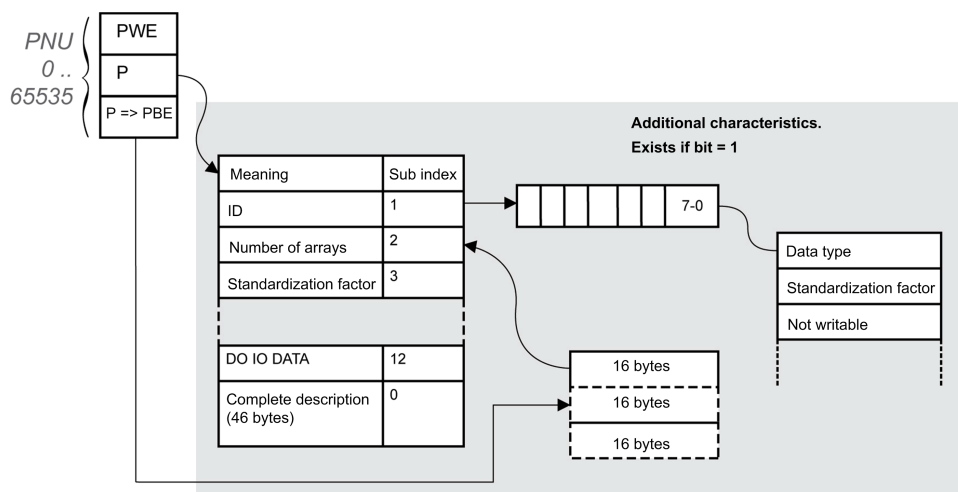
PNU
0 ..
65535

PWE

P

P => PBE

Additional characteristics.
Exists if bit = 1

| Meaning | Sub index |
|---|---|
| ID | 1 |
| Number of arrays | 2 |
| Standardization factor | 3 |
| | |
| DO IO DATA | 12 |
| Complete description (46 bytes) | 0 |

7-0

Data type

Standardization factor

Not writable

16 bytes

16 bytes

16 bytes